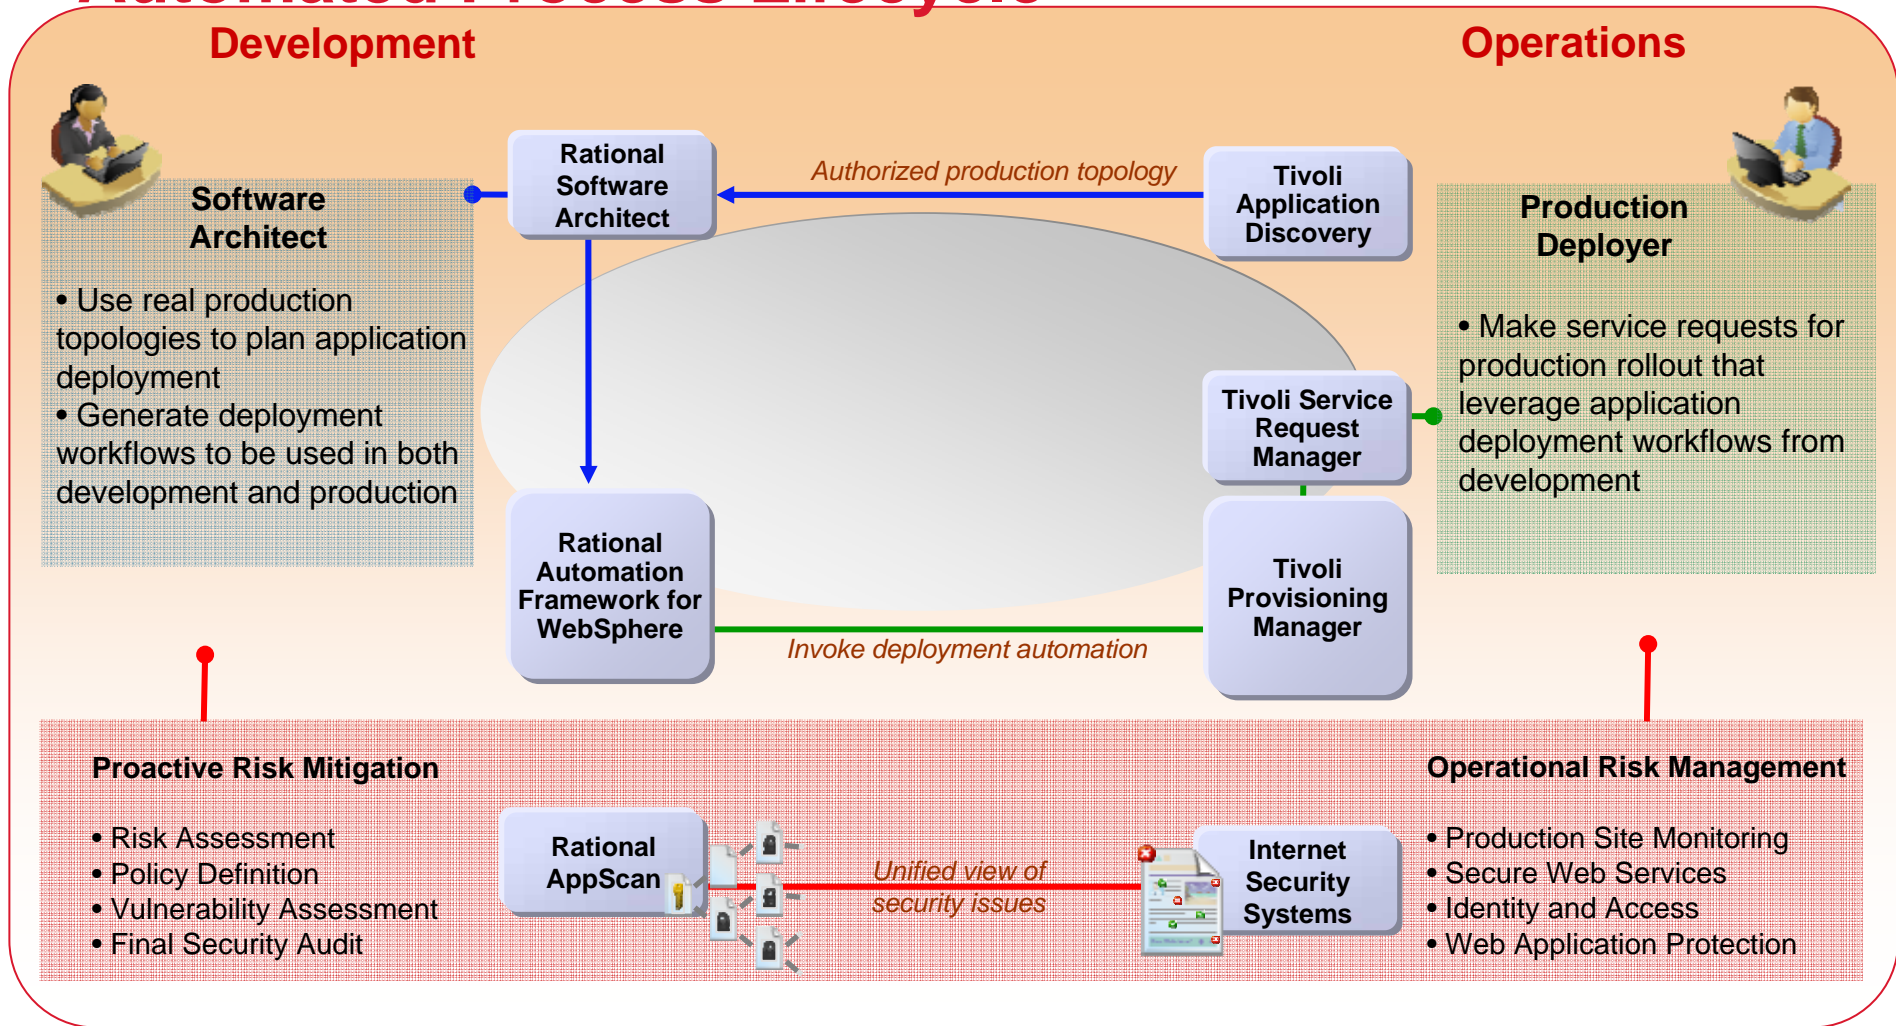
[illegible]

Development

Operations

Software Architect

• Use real production topologies to plan application deployment
• Generate deployment workflows to be used in both development and production

Rational Software Architect

Authorized production topology

Tivoli Application Discovery

Production Deployer

• Make service requests for production rollout that leverage application deployment workflows from development

Tivoli Service Request Manager

Rational Automation Framework for WebSphere

Tivoli Provisioning Manager

Invoke deployment automation

Proactive Risk Mitigation

• Risk Assessment
• Policy Definition
• Vulnerability Assessment
• Final Security Audit

Rational AppScan

Unified view of security issues

Internet Security Systems

Operational Risk Management

• Production Site Monitoring
• Secure Web Services
• Identity and Access
• Web Application Protection